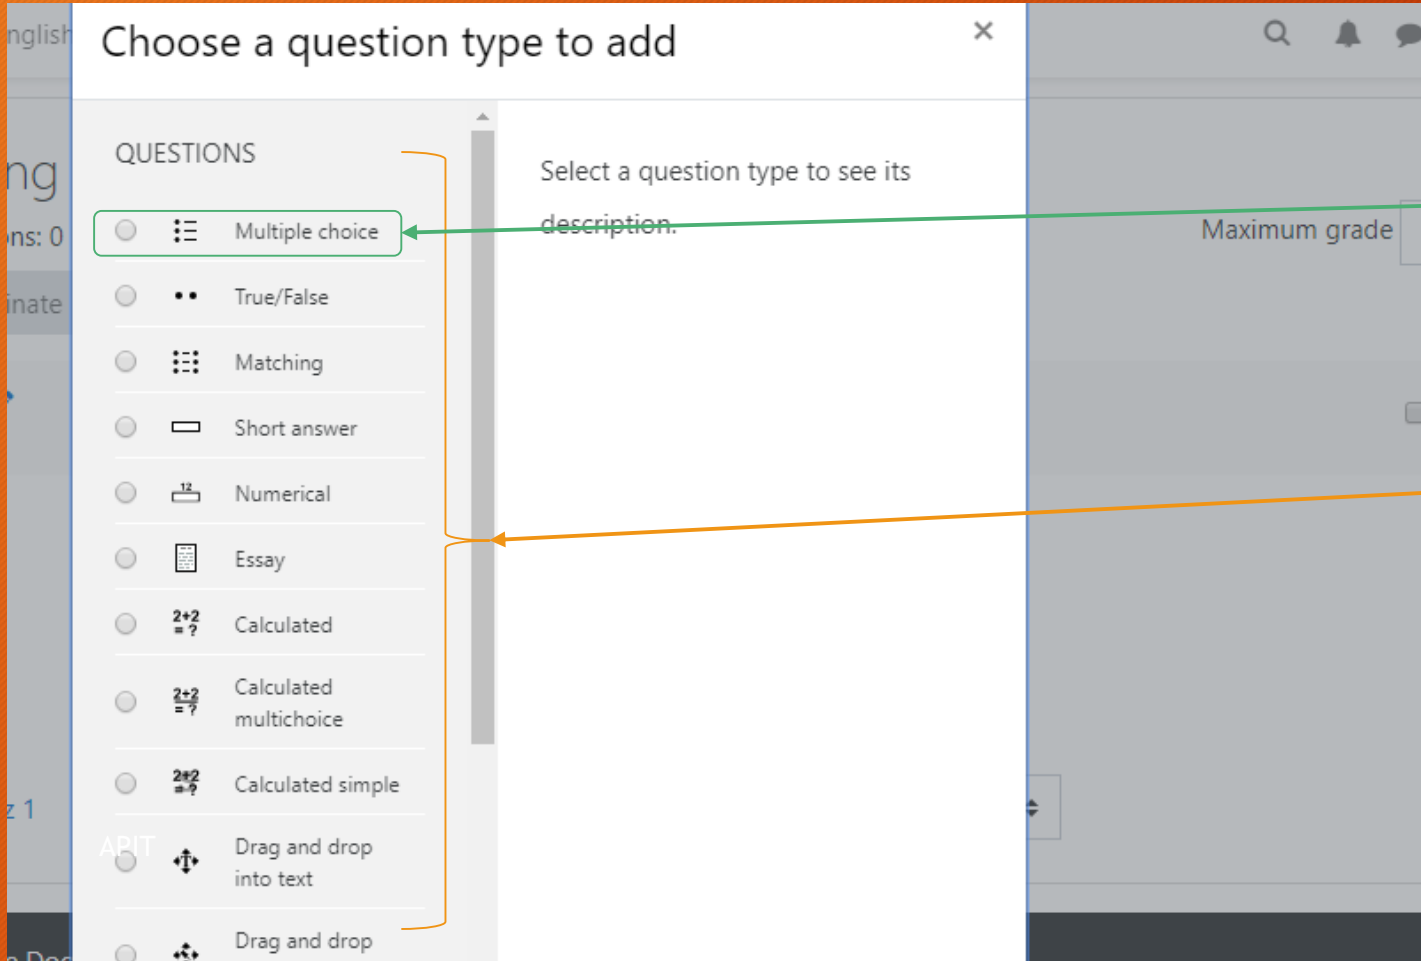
nglish

Choose a question type to add

×

ng

ns: 0

inate

z 1

QUESTIONS

Multiple choice

True/False

Matching

Short answer

Numerical

Essay

Calculated

Calculated multichoice

Calculated simple

Drag and drop into text

Drag and drop

Select a question type to see its description.

Maximum grade

APIT